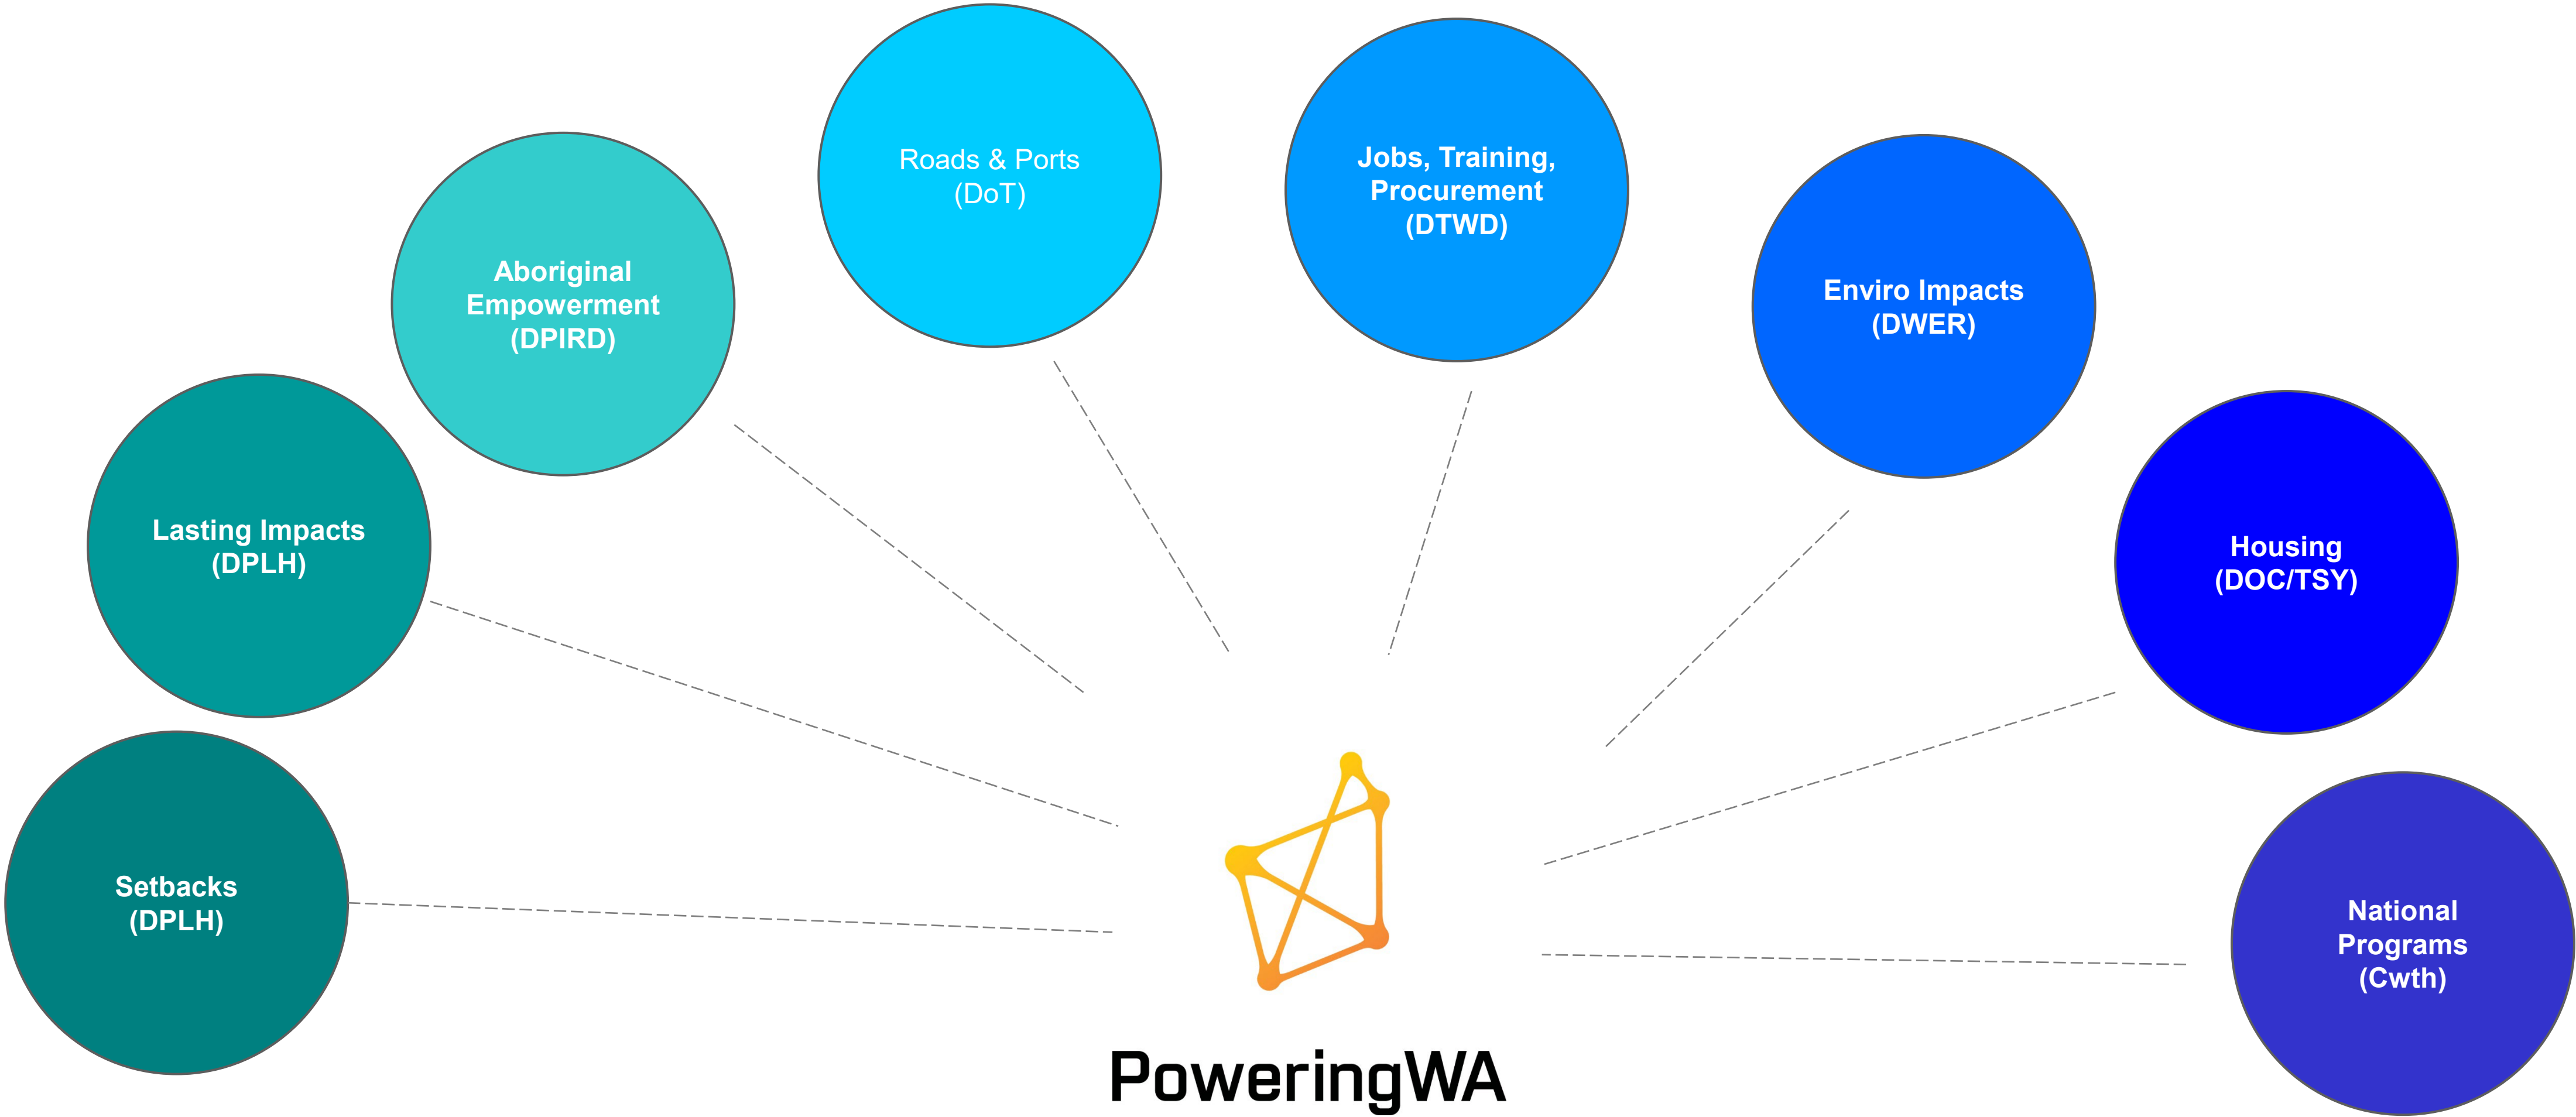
Roads & Ports
(DoT)

Jobs, Training,
Procurement
(DTWD)

Aboriginal
Empowerment
(DPIRD)

Enviro Impacts
(DWER)

Lasting Impacts
(DPLH)

Housing
(DOC/TSY)

Setbacks
(DPLH)

National
Programs
(Cwth)

PoweringWA